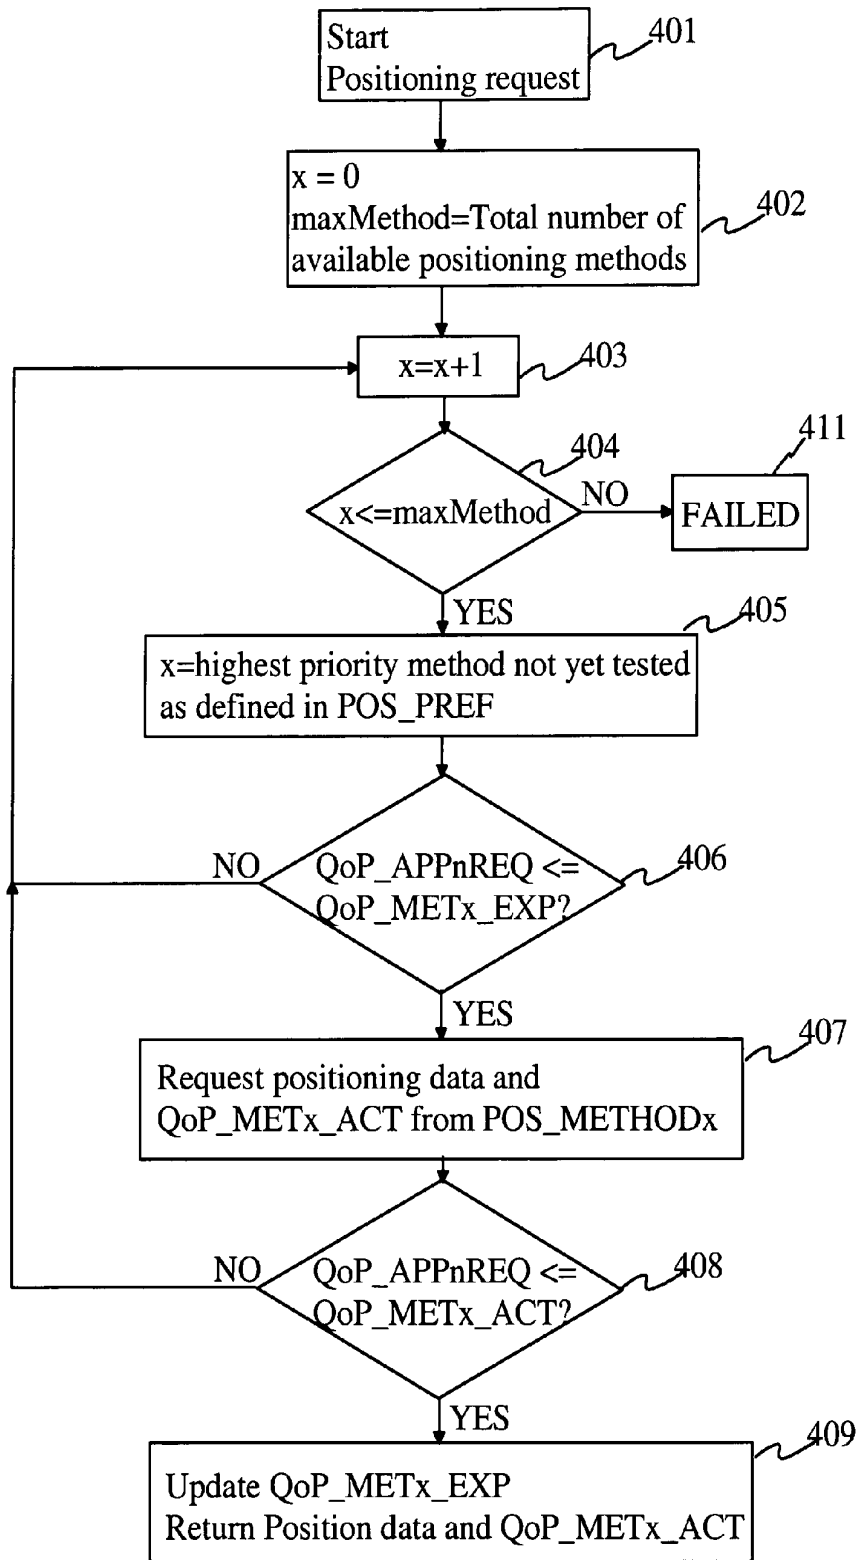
Start
Positioning request

401

x = 0
maxMethod=Total number of available positioning methods

402

x=x+1

403

x<=maxMethod

404

NO

FAILED

411

YES

x=highest priority method not yet tested as defined in POS_PREF

405

NO

QoP_APPnREQ <= QoP_METx_EXP?

406

YES

Request positioning data and QoP_METx_ACT from POS_METHODx

407

NO

QoP_APPnREQ <= QoP_METx_ACT?

408

YES

Update QoP_METx_EXP
Return Position data and QoP_METx_ACT

409